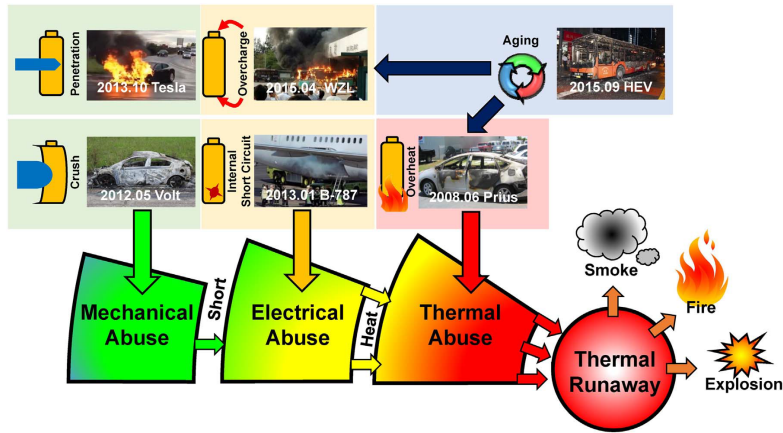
Penetration
2013.10 Tesla
Overcharge
2016.04 WZL
Aging
2015.09 HEV
Crush
2012.05 Volt
Internal Short Circuit
2013.01 B-787
Overheat
2008.06 Prius
Smoke
Fire
Mechanical Abuse
Short
Electrical Abuse
Heat
Thermal Abuse
Thermal Runaway
Explosion